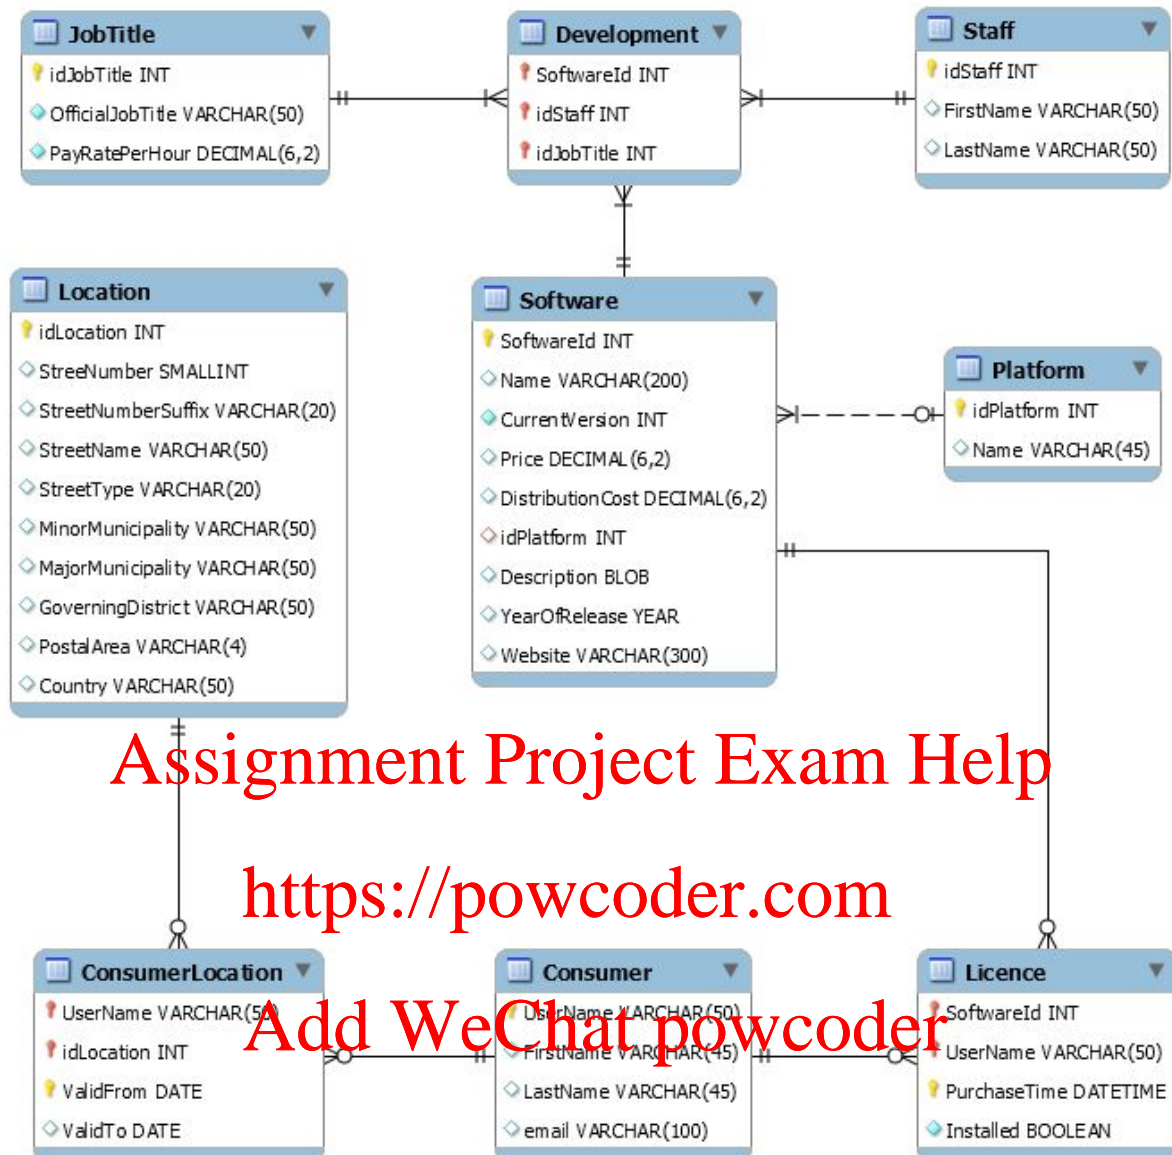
JobTitle
idJobTitle INT
OfficialJobTitle VARCHAR(50)
PayRatePerHour DECIMAL(6,2)

Development
SoftwareId INT
idStaff INT
idJobTitle INT

Staff
idStaff INT
FirstName VARCHAR(50)
LastName VARCHAR(50)

Location
idLocation INT
StreeNumber SMALLINT
StreetNumberSuffix VARCHAR(20)
StreetName VARCHAR(50)
StreetType VARCHAR(20)
MinorMunicipality VARCHAR(50)
MajorMunicipality VARCHAR(50)
GoverningDistrict VARCHAR(50)
PostalArea VARCHAR(4)
Country VARCHAR(50)

Software
SoftwareId INT
Name VARCHAR(200)
CurrentVersion INT
Price DECIMAL(6,2)
DistributionCost DECIMAL(6,2)
idPlatform INT
Description BLOB
YearOfRelease YEAR
Website VARCHAR(300)

Platform
idPlatform INT
Name VARCHAR(45)

Assignment Project Exam Help

https://powcoder.com

Add WeChat powcoder

ConsumerLocation
UserName VARCHAR(50)
idLocation INT
ValidFrom DATE
ValidTo DATE

Consumer
UserName VARCHAR(50)
FirstName VARCHAR(45)
LastName VARCHAR(45)
email VARCHAR(100)

Licence
SoftwareId INT
UserName VARCHAR(50)
PurchaseTime DATETIME
Installed BOOLEAN